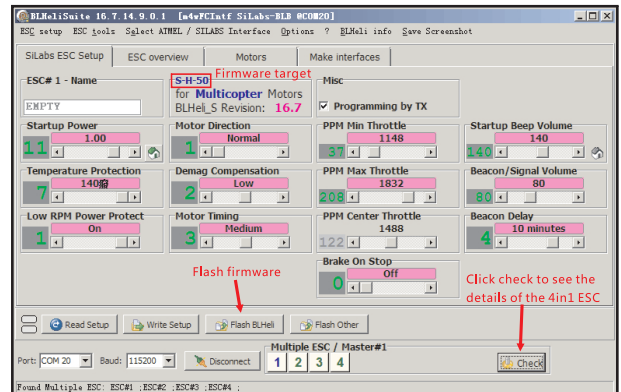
BLHeliSuite 16.7.14.9.0.1 [m4wFCIntf SiLabs-BLB @COM20]

ESC setup ESC tools Select ATMEL / SILABS Interface Options ? BLHeli info Save Screenshot

SiLabs ESC Setup | ESC overview | Motors | Make interfaces

ESC# 1 - Name
EMPTY

S-H-50 Firmware target
for Multicopter Motors
BLHeli_S Revision: 16.7

Misc
Programming by TX

Startup Power
1.00
11

Motor Direction
Normal
1

PPM Min Throttle
1148
37

Startup Beep Volume
140
140

Temperature Protection
140
7

Demag Compensation
Low
2

PPM Max Throttle
1832
208

Beacon/Signal Volume
80
80

Low RPM Power Protect
On
1

Motor Timing
Medium
3

PPM Center Throttle
1488
122

Beacon Delay
10 minutes
4

Brake On Stop
Off
0

Flash firmware

Click check to see the details of the 4in1 ESC

Read Setup | Write Setup | Flash BLHeli | Flash Other

Port: COM 20 Baud: 115200 Disconnect

Multiple ESC / Master#1
1 2 3 4

Check

Found Multiple ESC: ESC#1 ;ESC#2 ;ESC#3 ;ESC#4 ;